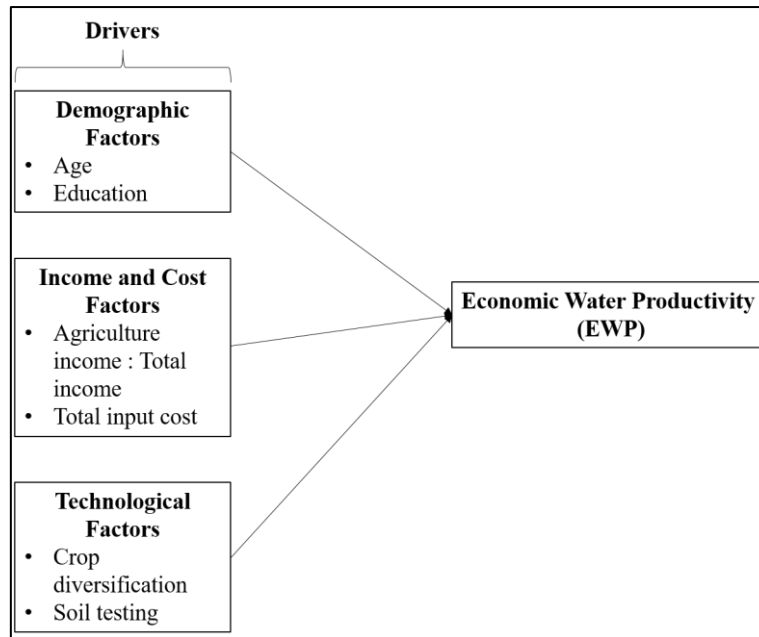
Drivers

Demographic Factors
• Age
• Education

Income and Cost Factors
• Agriculture income : Total income
• Total input cost

Technological Factors
• Crop diversification
• Soil testing

Economic Water Productivity (EWP)